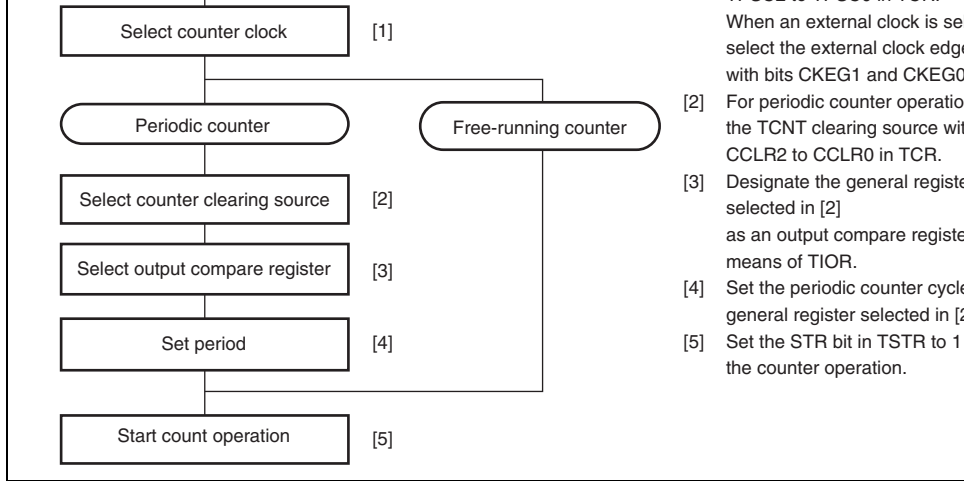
Select counter clock

[1]

Periodic counter

Free-running counter

Select counter clearing source

[2]

Select output compare register

[3]

Set period

[4]

Start count operation

[5]

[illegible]
When an external clock is se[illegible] select the external clock edg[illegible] with bits CKEG1 and CKEG0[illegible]

[2] For periodic counter operatio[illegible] the TCNT clearing source wit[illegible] CCLR2 to CCLR0 in TCR.

[3] Designate the general registe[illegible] selected in [2] as an output compare registe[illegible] means of TIOR.

[4] Set the periodic counter cycle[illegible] general register selected in [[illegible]

[5] Set the STR bit in TSTR to 1 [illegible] the counter operation.